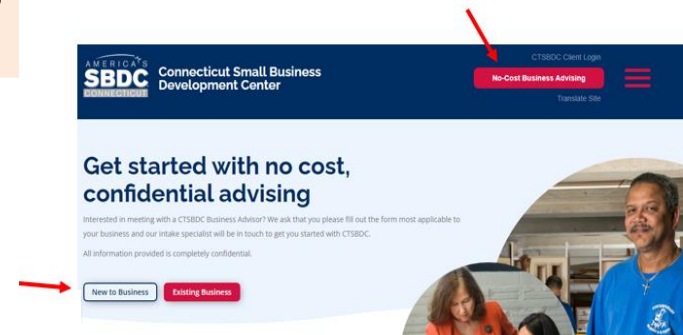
AMERICA'S SBDC CONNECTICUT

Connecticut Small Business Development Center

CTSBDC Client Login

No-Cost Business Advising

Translate Site

Get started with no cost, confidential advising

Interested in meeting with a CTSBDC Business Advisor? We ask that you please fill out the form most applicable to your business and our intake specialist will be in touch to get you started with CTSBDC.

All information provided is completely confidential.

New to Business

Existing Business